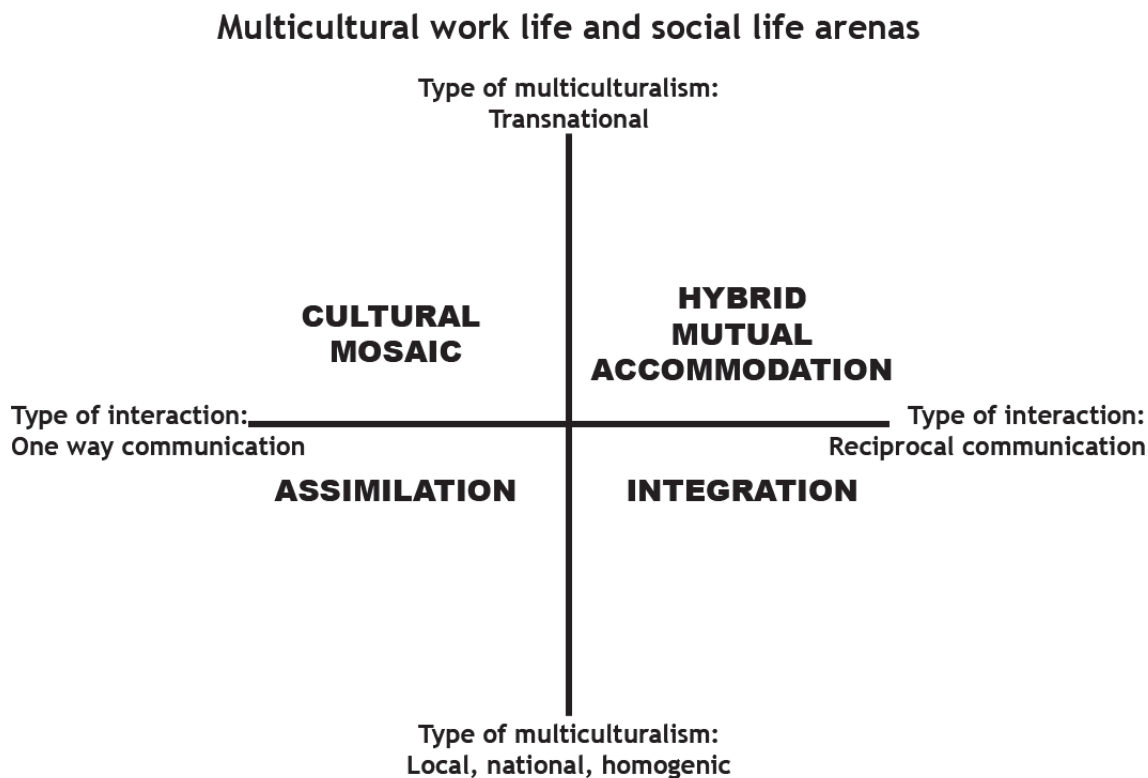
Multicultural work life and social life arenas

Type of multiculturalism:
Transnational

CULTURAL
MOSAIC

HYBRID
MUTUAL
ACCOMMODATION

Type of interaction:
One way communication

Type of interaction:
Reciprocal communication

ASSIMILATION

INTEGRATION

Type of multiculturalism:
Local, national, homogenic